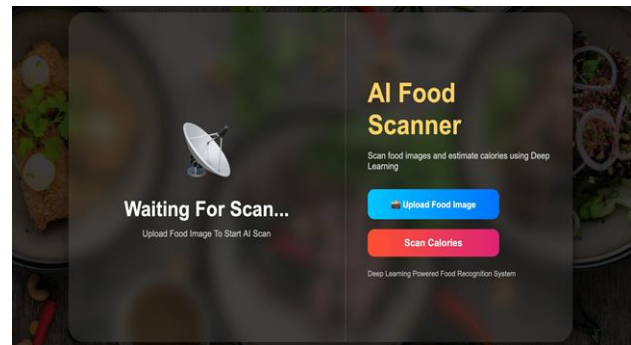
Waiting For Scan...

Upload Food Image To Start AI Scan

AI Food Scanner

Scan food images and estimate calories using Deep Learning

Upload Food Image

Scan Calories

Deep Learning Powered Food Recognition System